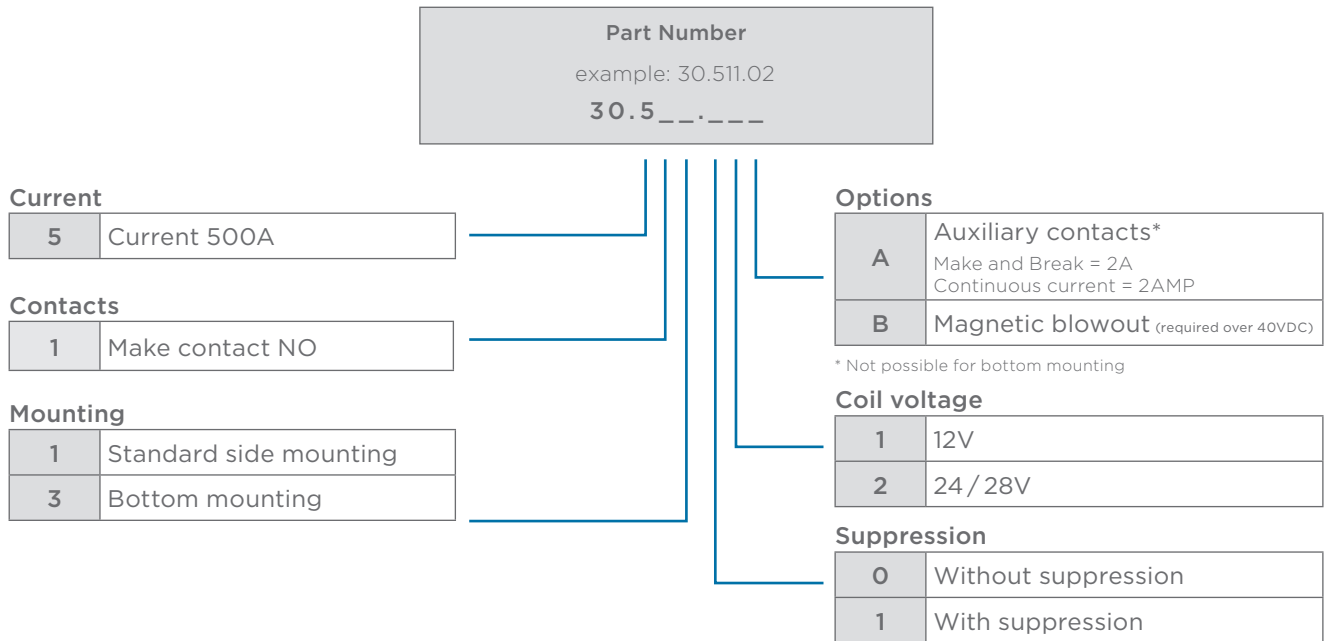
Part Number

example: 30.511.02

30.5__.___

Current

| 5 | Current 500A |
|---|---|

Contacts

| 1 | Make contact NO |
|---|---|

Mounting

| 1 | Standard side mounting |
|---|---|
| 3 | Bottom mounting |

Options

| A | Auxiliary contacts* Make and Break = 2A Continuous current = 2AMP |
|---|---|
| B | Magnetic blowout (required over 40VDC) |

* Not possible for bottom mounting

Coil voltage

| 1 | 12V |
|---|---|
| 2 | 24 / 28V |

Suppression

| 0 | Without suppression |
|---|---|
| 1 | With suppression |